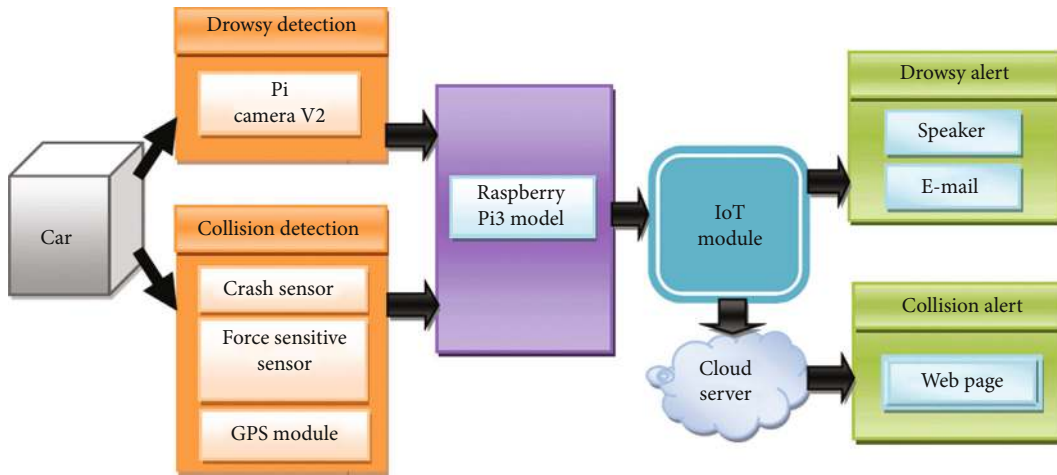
Drowsy detection

Pi camera V2

Car

Collision detection

Crash sensor

Force sensitive sensor

GPS module

Raspberry Pi3 model

IoT module

Cloud server

Drowsy alert

Speaker

E-mail

Collision alert

Web page